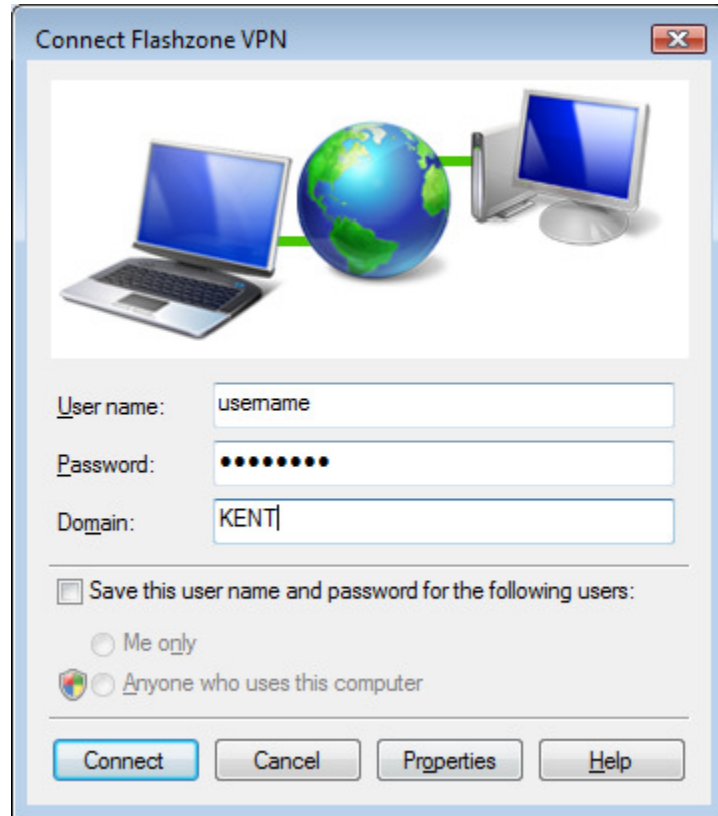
Connect Flashzone VPN

User name: username

Password: •••••••••

Domain: KENT

Save this user name and password for the following users:

Me only

Anyone who uses this computer

Connect Cancel Properties Help